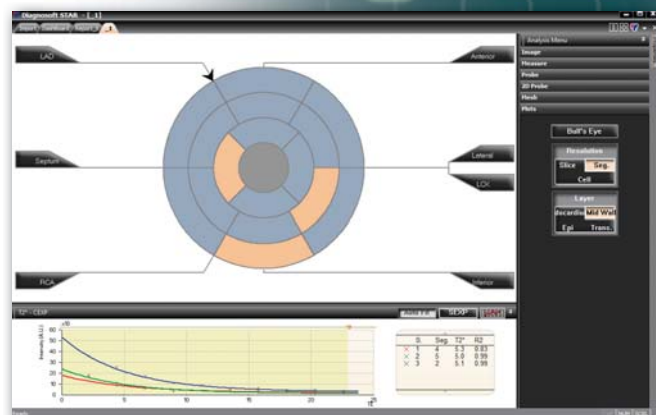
Diagnosoft STAR - [_1]

Analysis Menu
Image
Measure
Probe
2D Probe
Mesh
Plots

LAD
Anterior
Septum
Lateral
LCX
RCA
Inferior

Bull's Eye
Resolution
Slice
Seg.
Cell
Layer
Myocardium
Mid Wall
Epi
Trans.

T2* - CEXP
Auto Fit
SEXP

| S. | Seg. | T2* | R2 |
|---|---|---|---|
| 1 | 4 | 5.3 | 0.83 |
| 2 | 5 | 5.0 | 0.99 |
| 3 | 2 | 5.1 | 0.99 |

Intensity (A.U.)
60
50
40
30
20
10
0
0
5
10
15
20
25
ms
Ready